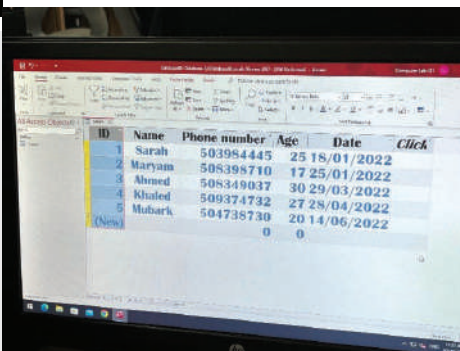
| ID | Name | Phone number | Age | Date | Click |
|---|---|---|---|---|---|
| 1 | Sarah | 503984445 | 25 | 18/01/2022 | |
| 2 | Maryam | 508398710 | 17 | 25/01/2022 | |
| 3 | Ahmed | 508349037 | 30 | 29/03/2022 | |
| 4 | Khaled | 509374732 | 27 | 28/04/2022 | |
| 5 | Mubark | 504738730 | 20 | 14/06/2022 | |
| (New) | | 0 | 0 | | |

All Access Objects